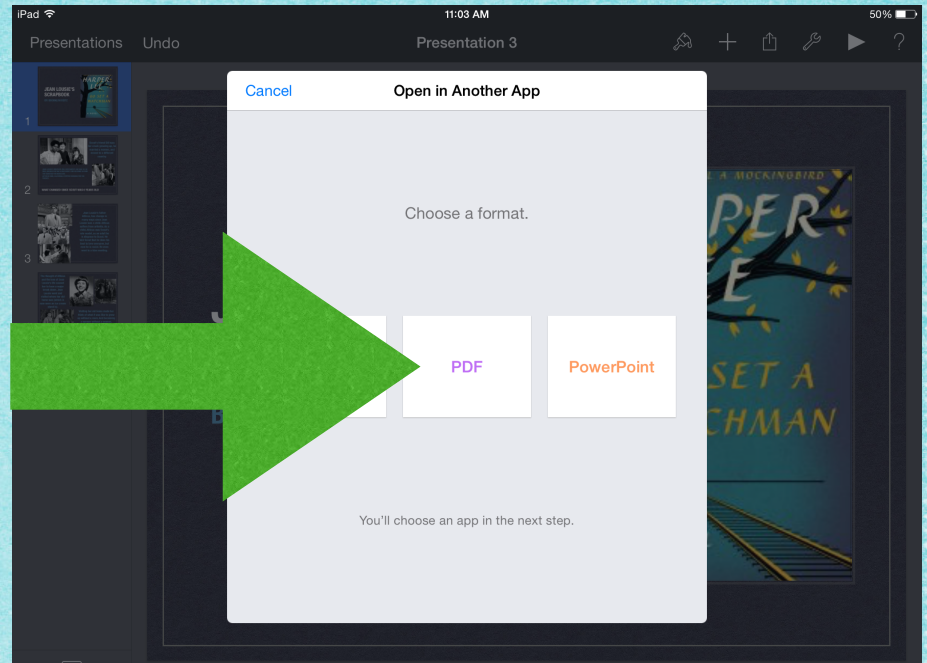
iPad 11:03 AM 50%

Presentations Undo Presentation 3 ?

JEAN LOUISE'S SCRAPBOOK

HARPER LEE

Cancel Open in Another App

Choose a format.

PDF PowerPoint

You'll choose an app in the next step.

A MOCKINGBIRD

PER

E

SET A

CHMAN